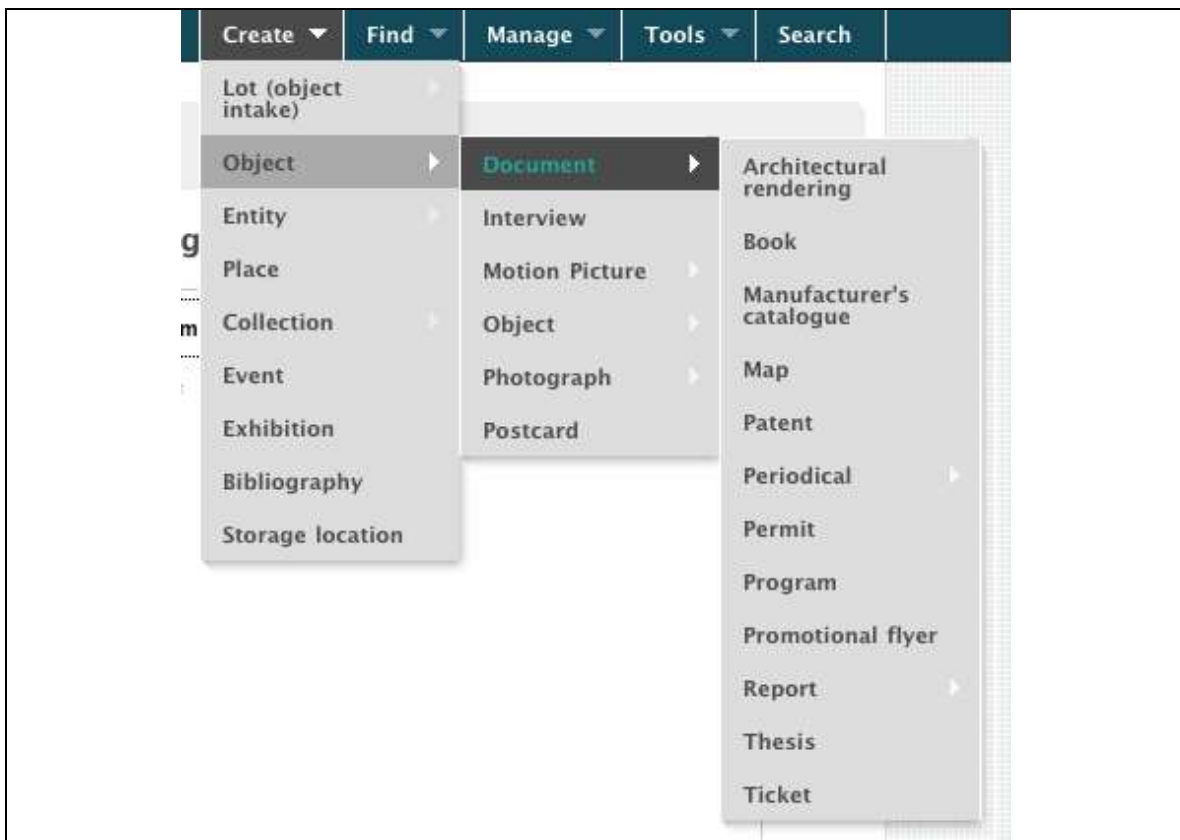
Create Find Manage Tools Search

Lot (object intake)
Object
Entity
Place
Collection
Event
Exhibition
Bibliography
Storage location

Document
Interview
Motion Picture
Object
Photograph
Postcard

Architectural rendering
Book
Manufacturer's catalogue
Map
Patent
Periodical
Permit
Program
Promotional flyer
Report
Thesis
Ticket

g
m